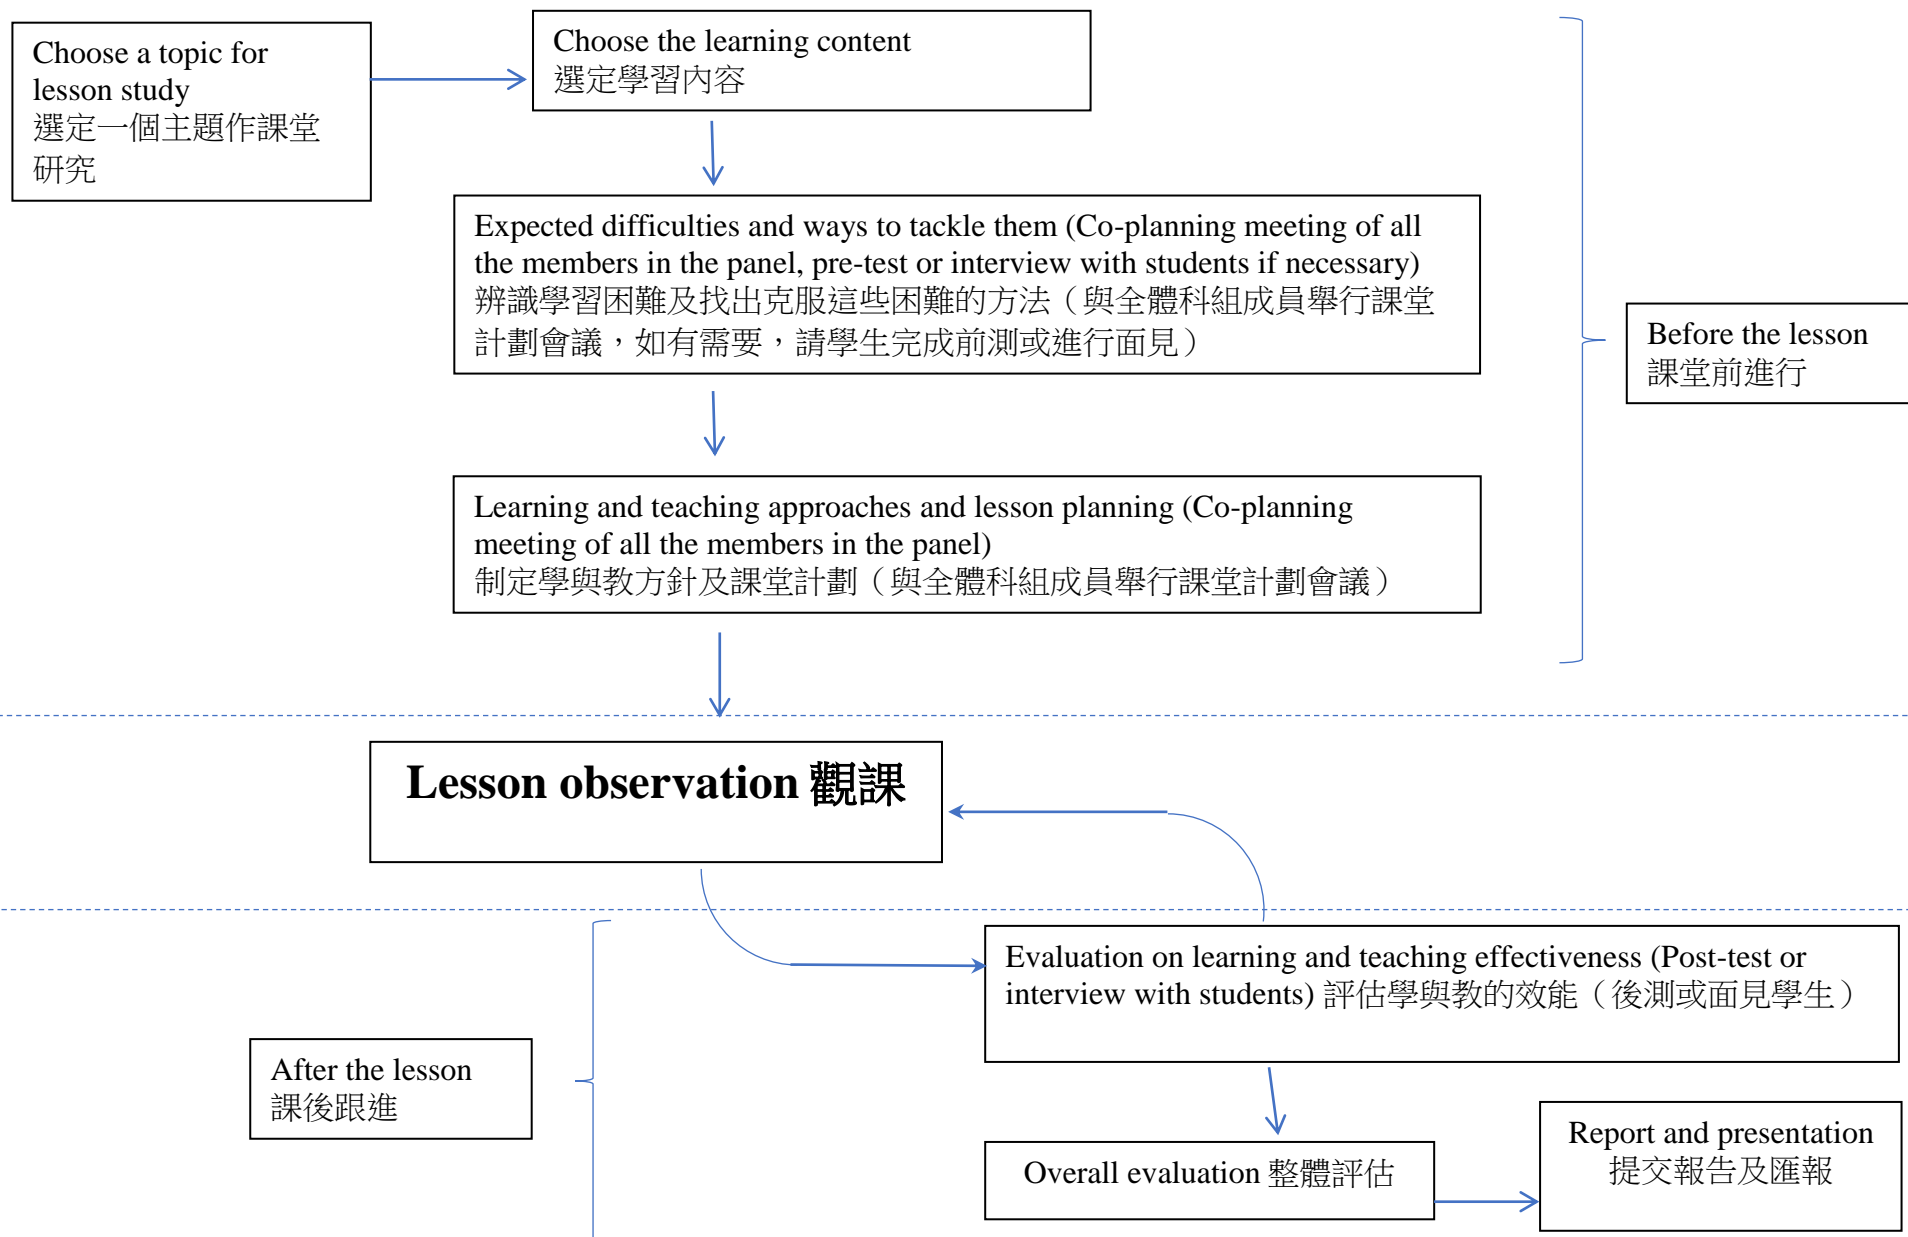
Choose a topic for lesson study
選定一個主題作課堂研究

Choose the learning content
選定學習內容

Expected difficulties and ways to tackle them (Co-planning meeting of all the members in the panel, pre-test or interview with students if necessary)
辨識學習困難及找出克服這些困難的方法（與全體科組成員舉行課堂計劃會議，如有需要，請學生完成前測或進行面見）

Before the lesson
課堂前進行

Learning and teaching approaches and lesson planning (Co-planning meeting of all the members in the panel)
制定學與教方針及課堂計劃（與全體科組成員舉行課堂計劃會議）

Lesson observation 觀課

Evaluation on learning and teaching effectiveness (Post-test or interview with students) 評估學與教的效能（後測或面見學生）

After the lesson
課後跟進

Overall evaluation 整體評估

Report and presentation
提交報告及匯報